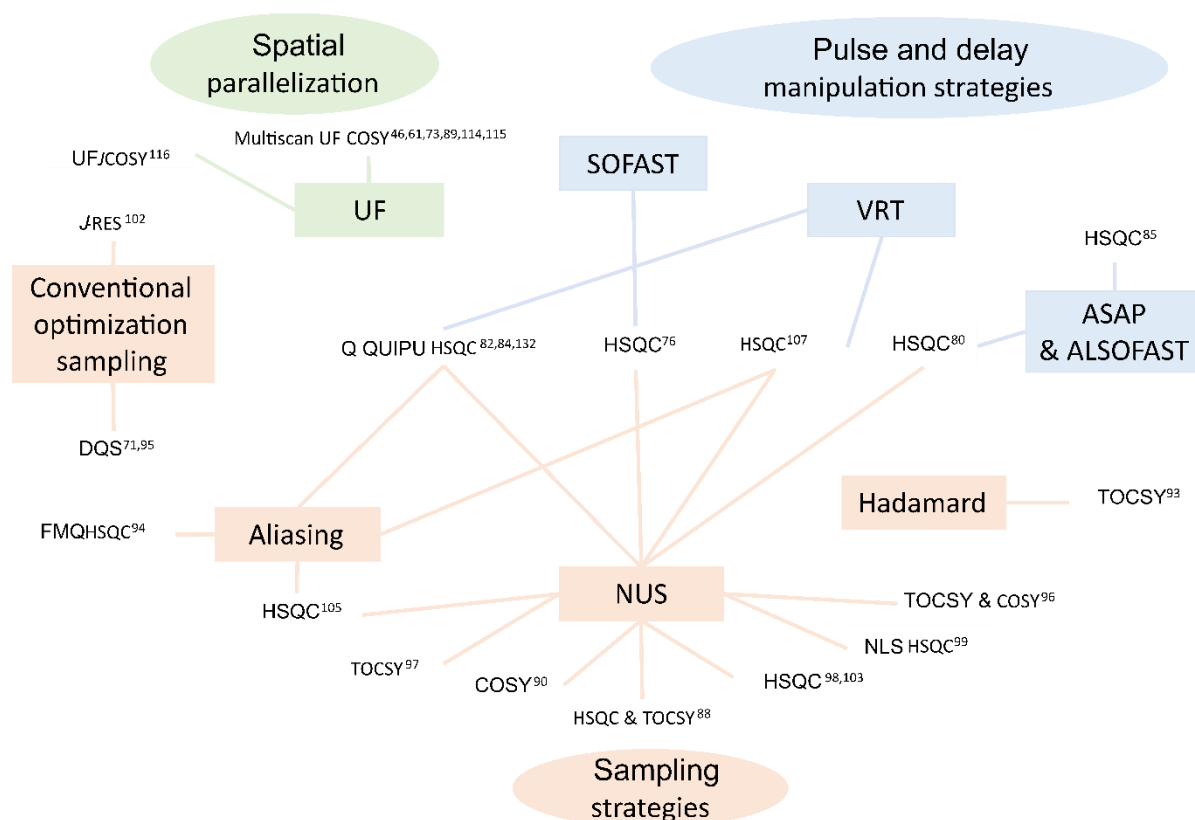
Spatial parallelization

Pulse and delay manipulation strategies

Multiscan UF COSY$^{46,61,73,89,114,115}$

UF$J$COSY$^{116}$

UF

SOFAST

VRT

$J$RES$^{102}$

HSQC$^{85}$

Conventional optimization sampling

ASAP & ALSOFAST

Q QUIPU HSQC$^{82,84,132}$

HSQC$^{76}$

HSQC$^{107}$

HSQC$^{80}$

DQS$^{71,95}$

Hadamard

TOCSY$^{93}$

FMQHSQC$^{94}$

Aliasing

NUS

HSQC$^{105}$

TOCSY & COSY$^{96}$

NLS HSQC$^{99}$

TOCSY$^{97}$

COSY$^{90}$

HSQC$^{98,103}$

HSQC & TOCSY$^{88}$

Sampling strategies